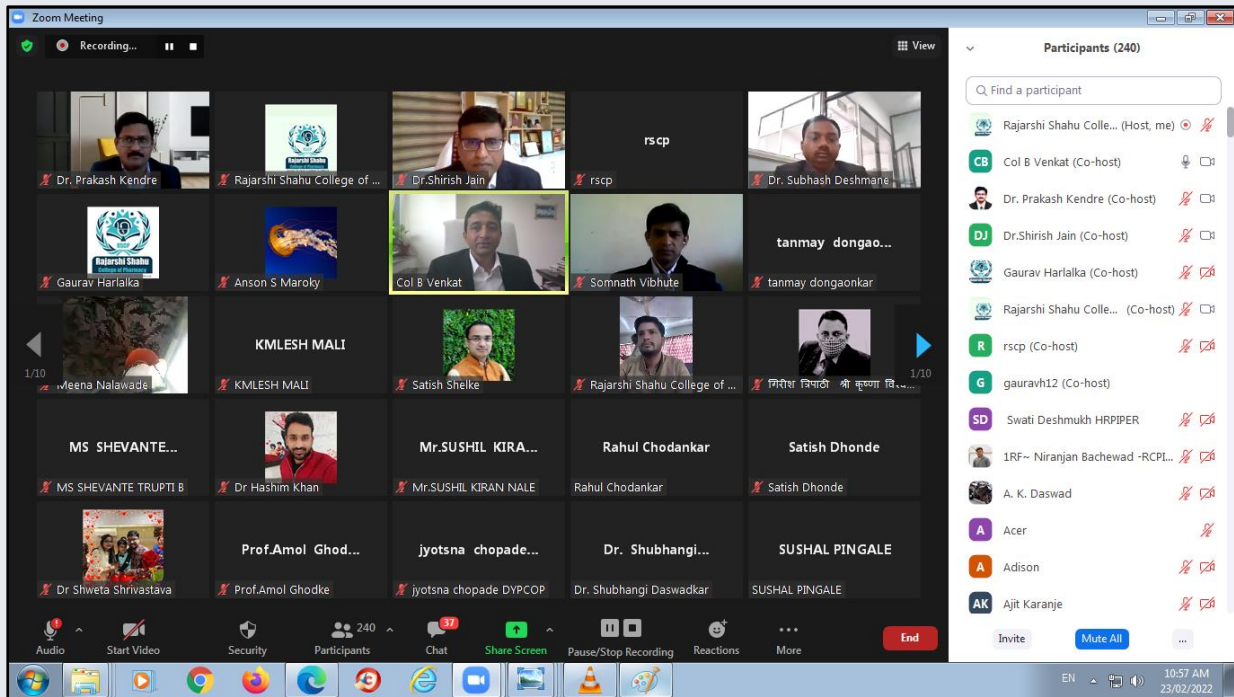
Zoom Meeting

Recording...

View

Dr. Prakash Kendre

Rajarshi Shahu College of ...

Dr.Shirish Jain

rscp

rscp

Dr. Subhash Deshmane

Gaurav Harlalka

Anson S Maroky

Col B Venkat

Somnath Vibhute

tanmay dongao...

tanmay dongaonkar

1/10

Meena Nalawade

KMLESH MALI

KMLESH MALI

Satish Shelke

Rajarshi Shahu College of ...

गिरीश त्रिपाठी श्री कृष्णा वि...

1/10

MS SHEVANTE...

MS SHEVANTE TRUPTI B

Dr Hashim Khan

Mr.SUSHIL KIRA...

Mr.SUSHIL KIRAN NALE

Rahul Chodankar

Rahul Chodankar

Satish Dhonde

Satish Dhonde

Dr Shweta Shrivastava

Prof.Amol Ghod...

Prof.Amol Ghodke

jyotsna chopade...

jyotsna chopade DYPCOP

Dr. Shubhangi...

Dr. Shubhangi Daswadkar

SUSHAL PINGALE

SUSHAL PINGALE

Audio

Start Video

Security

240

Participants

37

Chat

Share Screen

Pause/Stop Recording

Reactions

More

End

Participants (240)

Find a participant

Rajarshi Shahu Colle... (Host, me)

CB Col B Venkat (Co-host)

Dr. Prakash Kendre (Co-host)

DJ Dr.Shirish Jain (Co-host)

Gaurav Harlalka (Co-host)

Rajarshi Shahu Colle... (Co-host)

R rscp (Co-host)

G gauravh12 (Co-host)

SD Swati Deshmukh HRPIPER

1RF~ Niranjan Bachewad -RCPI...

A. K. Daswad

A Acer

A Adison

AK Ajit Karanje

Invite

Mute All

...

EN

10:57 AM
23/02/2022